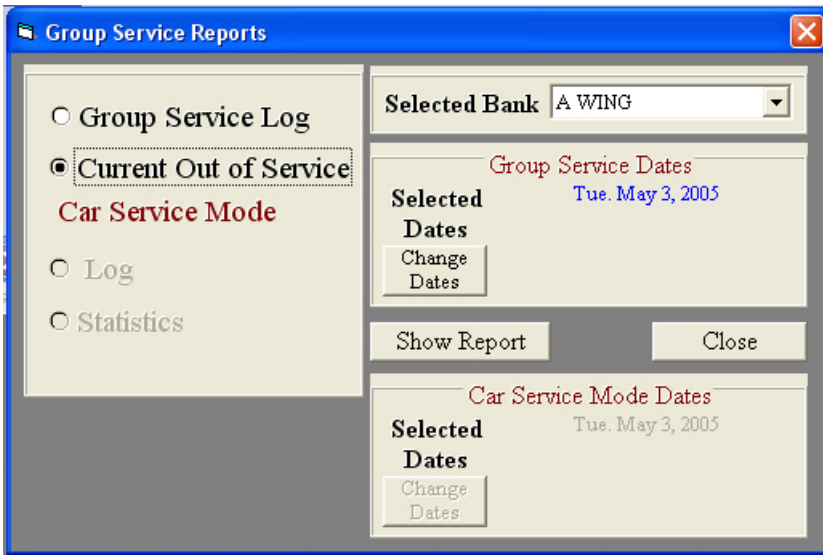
Group Service Reports

Group Service Log

Current Out of Service

Car Service Mode

Log

Statistics

Selected Bank A WING

Group Service Dates

Selected Dates

Tue. May 3, 2005

Change Dates

Show Report

Close

Car Service Mode Dates

Selected Dates

Tue. May 3, 2005

Change Dates